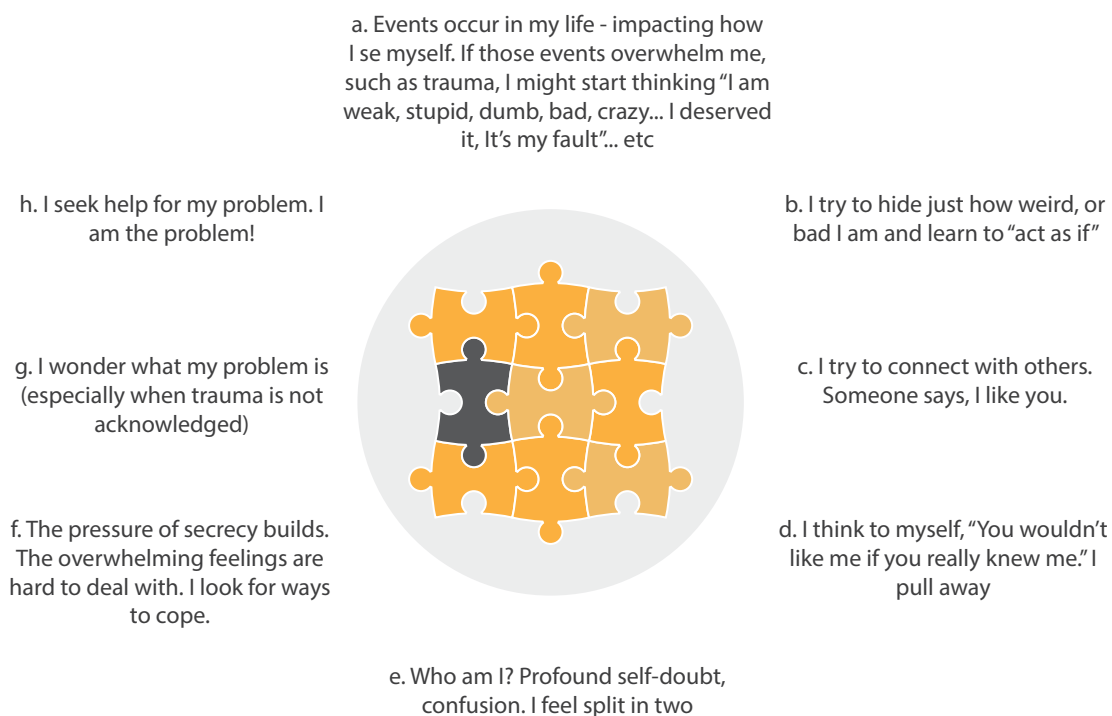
a. Events occur in my life - impacting how I se myself. If those events overwhelm me, such as trauma, I might start thinking “I am weak, stupid, dumb, bad, crazy... I deserved it, It’s my fault”... etc

h. I seek help for my problem. I am the problem!

b. I try to hide just how weird, or bad I am and learn to “act as if”

g. I wonder what my problem is (especially when trauma is not acknowledged)

c. I try to connect with others. Someone says, I like you.

f. The pressure of secrecy builds. The overwhelming feelings are hard to deal with. I look for ways to cope.

d. I think to myself, “You wouldn’t like me if you really knew me.” I pull away

e. Who am I? Profound self-doubt, confusion. I feel split in two